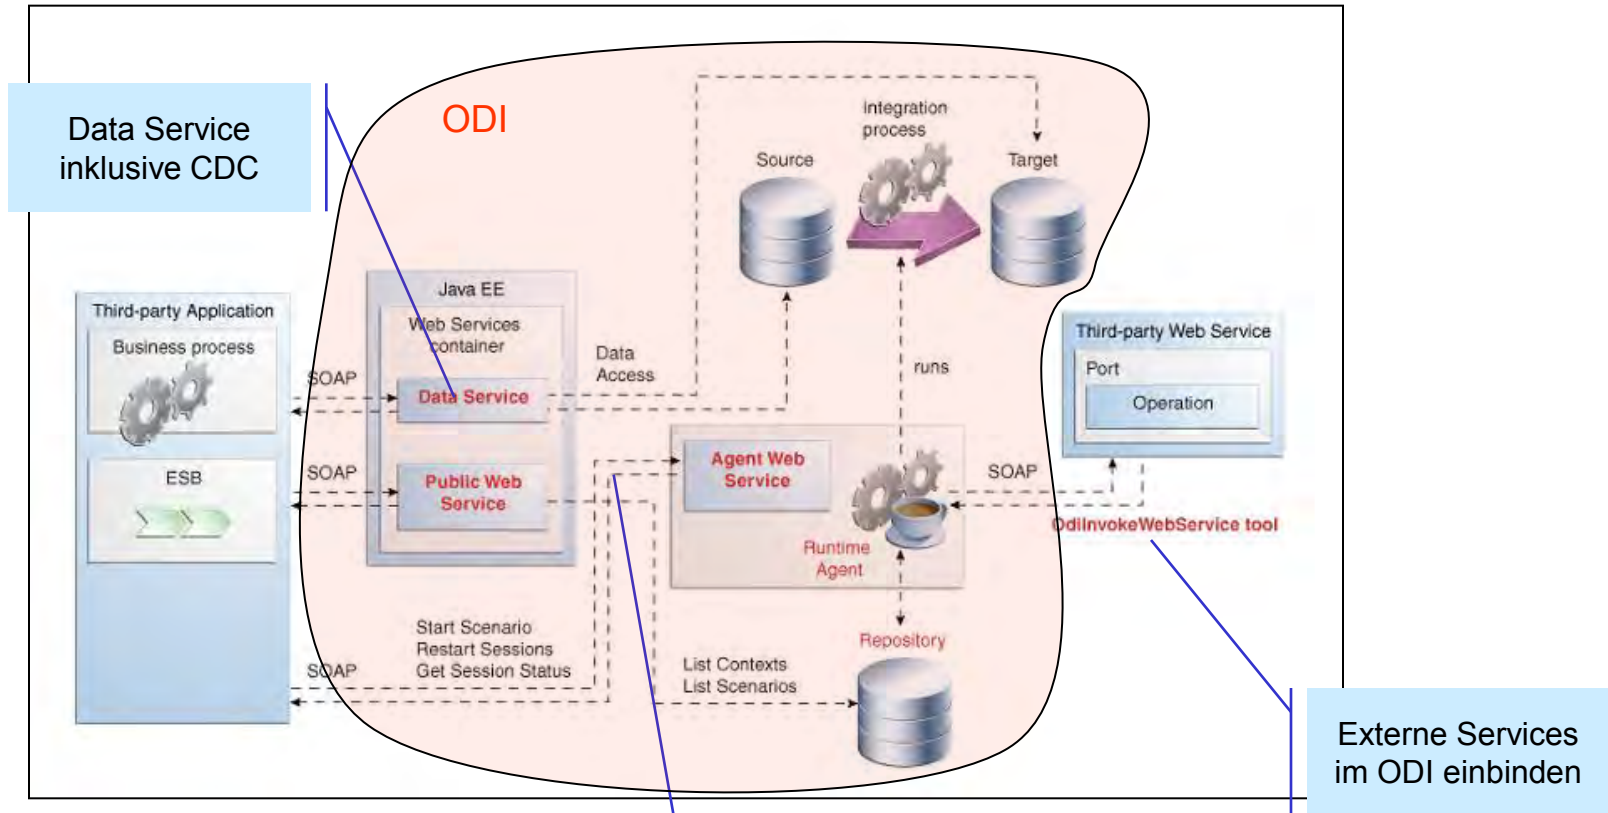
Data Service inklusive CDC

ODI

Integration process

Source

Target

Java EE

Web Services container

Third-party Application

Business process

SOAP

Data Service

Data Access

runs

Third-party Web Service

Port

Operation

ESB

SOAP

Public Web Service

Agent Web Service

SOAP

OdiInvokeWebService tool

Runtime Agent

Repository

Start Scenario
Restart Sessions
Get Session Status

SOAP

List Contexts
List Scenarios

Externe Services im ODI einbinden